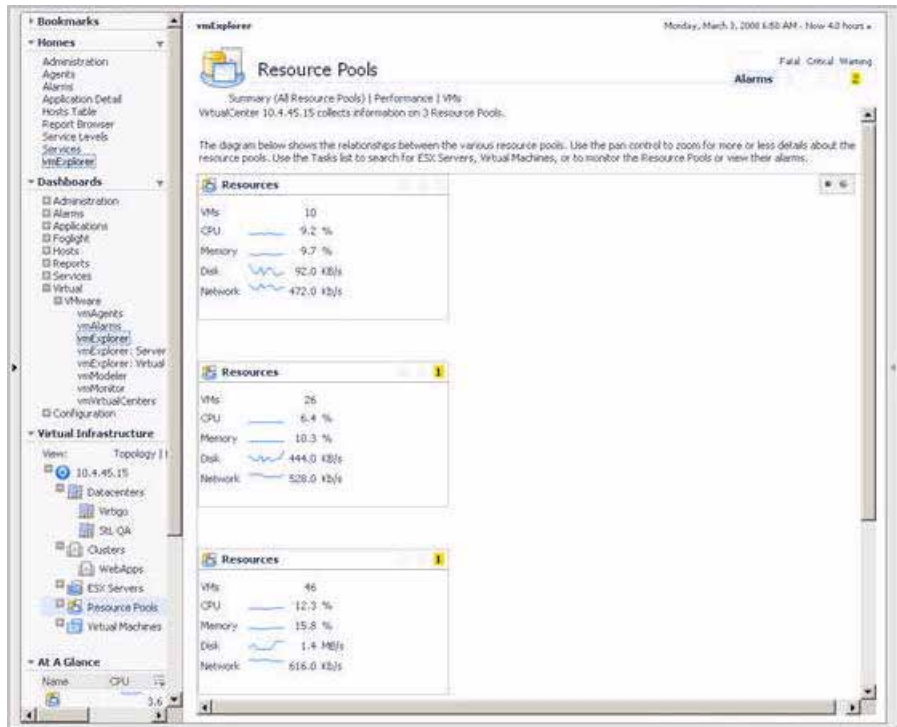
▸ Bookmarks

▾ Homes

Administration
Agents
Alarms
Application Detail
Hosts Table
Report Browser
Service Levels
Services
vmExplorer

▾ Dashboards

Administration
Alarms
Applications
Foglight
Hosts
Reports
Services
Virtual
VMware
vmAgents
vmAlarms
vmExplorer
vmExplorer: Server
vmExplorer: Virtual
vmModeler
vmMonitor
vmVirtualCenters
Configuration

▾ Virtual Infrastructure

View: Topology

10.4.45.15
Datacenters
Virtigo
StL QA
Clusters
WebApps
ESX Servers
Resource Pools
Virtual Machines

▾ At A Glance

Name CPU

3.6

vmExplorer

Monday, March 3, 2008 6:50 AM - Now 4.0 hours ▸

Resource Pools

Fatal Critical Warning
Alarms 2

Summary (All Resource Pools) | Performance | VMs
VirtualCenter 10.4.45.15 collects information on 3 Resource Pools.

The diagram below shows the relationships between the various resource pools. Use the pan control to zoom for more or less details about the resource pools. Use the Tasks list to search for ESX Servers, Virtual Machines, or to monitor the Resource Pools or view their alarms.

Resources

| | |
|---|---|
| VMs | 10 |
| CPU | 9.2 % |
| Memory | 9.7 % |
| Disk | 92.0 KB/s |
| Network | 472.0 Kb/s |

Resources 1

| | |
|---|---|
| VMs | 26 |
| CPU | 6.4 % |
| Memory | 10.3 % |
| Disk | 444.0 KB/s |
| Network | 528.0 Kb/s |

Resources 1

| | |
|---|---|
| VMs | 46 |
| CPU | 12.3 % |
| Memory | 15.8 % |
| Disk | 1.4 MB/s |
| Network | 616.0 Kb/s |